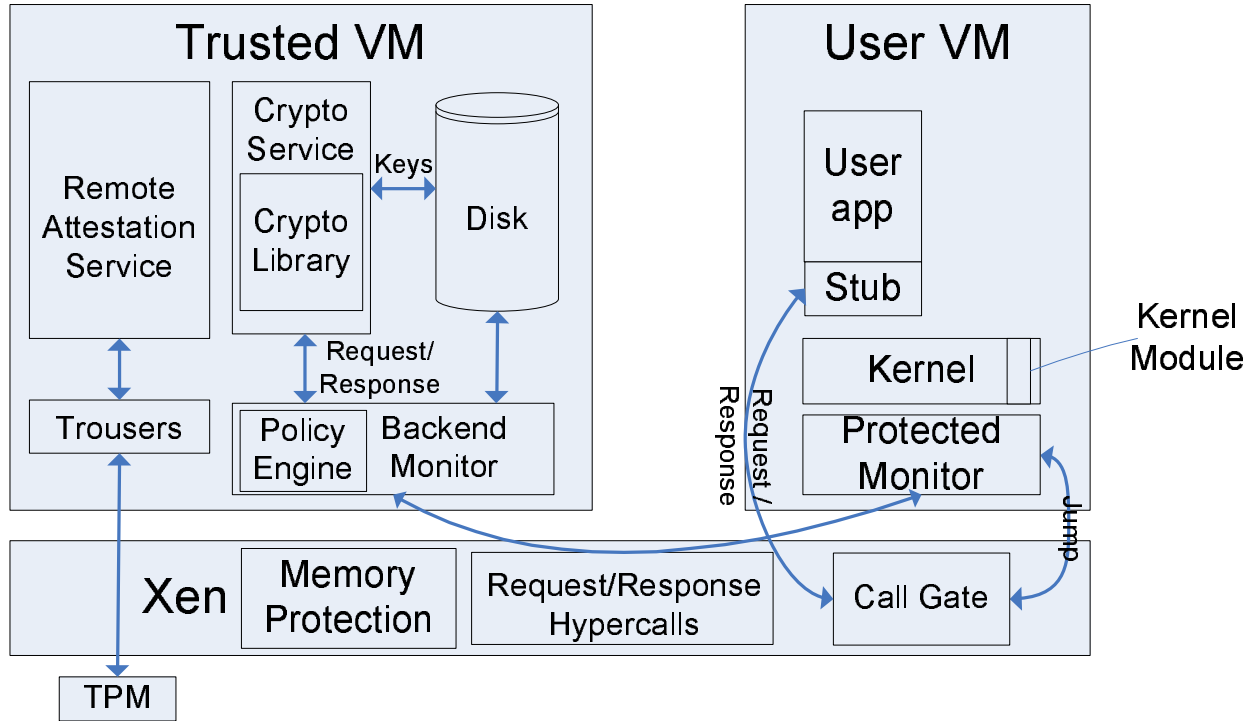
Trusted VM

Remote Attestation Service

Crypto Service

Crypto Library

Keys

Disk

Request/ Response

Trousers

Policy Engine

Backend Monitor

User VM

User app

Stub

Kernel Module

Kernel

Protected Monitor

Request / Response

Jump

Xen

Memory Protection

Request/Response Hypercalls

Call Gate

TPM